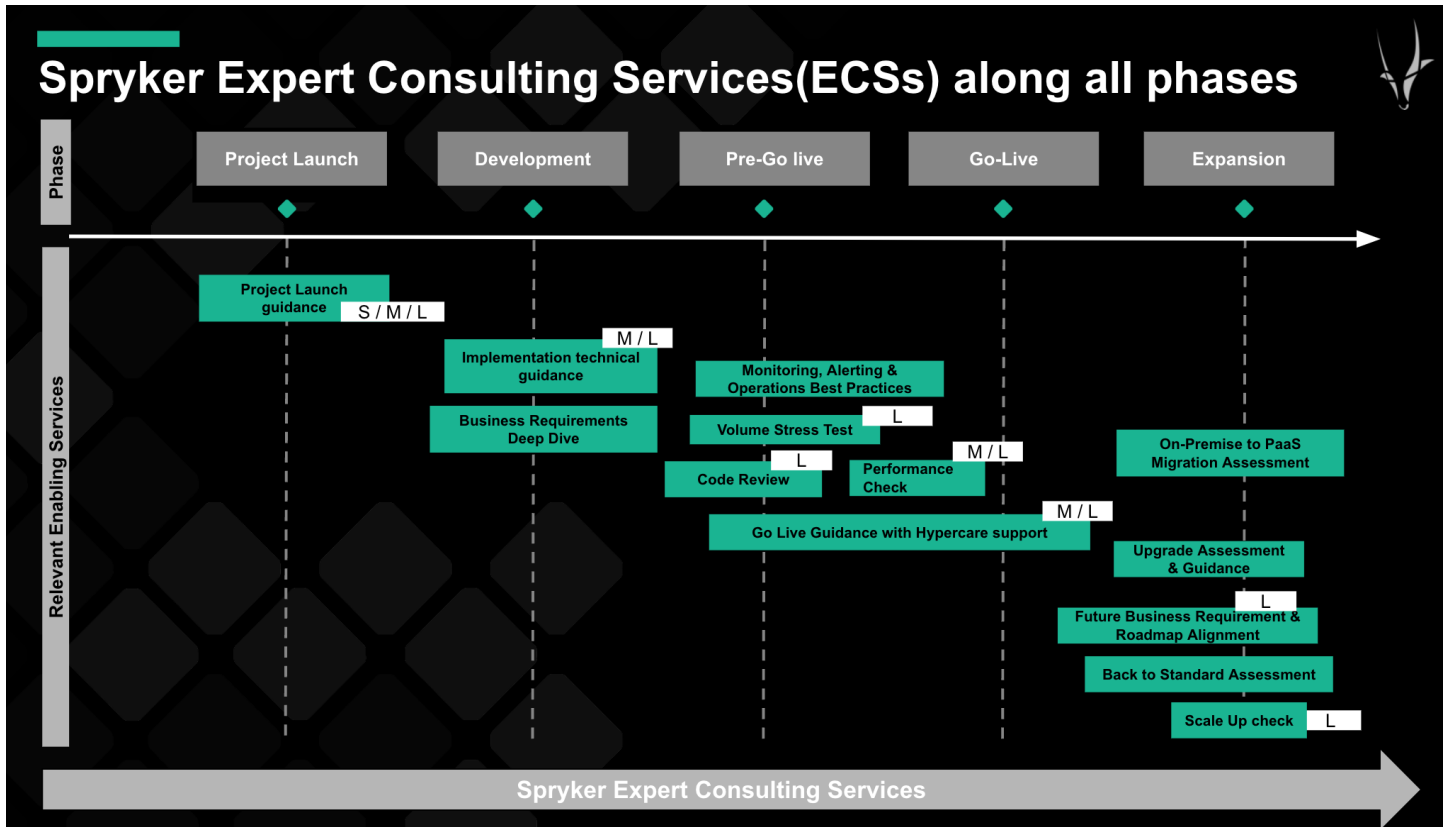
Spryker Expert Consulting Services(ECSs) along all phases

Phase

Project Launch

Development

Pre-Go live

Go-Live

Expansion

Relevant Enabling Services

Project Launch guidance

S / M / L

M / L

Implementation technical guidance

Business Requirements Deep Dive

Monitoring, Alerting & Operations Best Practices

Volume Stress Test

L

L

Code Review

M / L

Performance Check

M / L

Go Live Guidance with Hypercare support

On-Premise to PaaS Migration Assessment

Upgrade Assessment & Guidance

L

Future Business Requirement & Roadmap Alignment

Back to Standard Assessment

Scale Up check

L

Spryker Expert Consulting Services